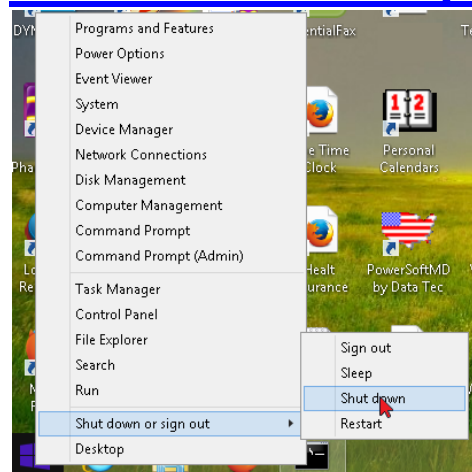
DYN
ntialFax
Te
Programs and Features
Power Options
Event Viewer
System
Device Manager
Network Connections
Disk Management
Computer Management
Command Prompt
Command Prompt (Admin)
Task Manager
Control Panel
File Explorer
Search
Run
Shut down or sign out
Desktop

Pha
e Time
Clock
Personal
Calendars
Lo
Re
Healt
urance
PowerSoftMD
by Data Tec
M
F

Sign out
Sleep
Shut down
Restart